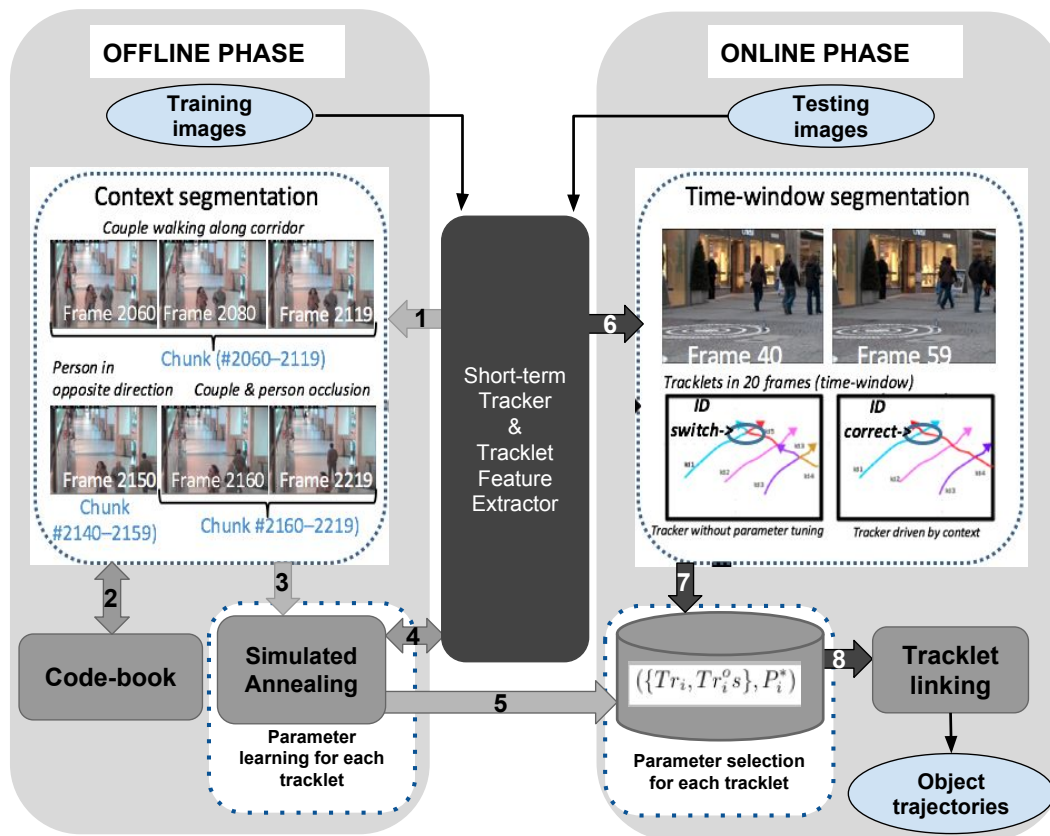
OFFLINE PHASE

ONLINE PHASE

Training images

Testing images

Context segmentation

Couple walking along corridor

Frame 2060 Frame 2080 Frame 2119

Chunk (#2060–2119)

Person in opposite direction

Couple & person occlusion

Frame 2150 Frame 2160 Frame 2219

Chunk #2140–2159)

Chunk #2160–2219)

1

6

Short-term Tracker & Tracklet Feature Extractor

Time-window segmentation

Frame 40

Frame 59

Tracklets in 20 frames (time-window)

ID switch->

tl1 tl2 tl3 tl4

ID correct->

tl1 tl2 tl3 tl4

Tracker without parameter tuning

Tracker driven by context

2

3

7

4

Code-book

Simulated Annealing

Parameter learning for each tracklet

5

$(\{Tr_i, Tr_i^o s\}, P_i^*)$

8

Tracklet linking

Parameter selection for each tracklet

Object trajectories